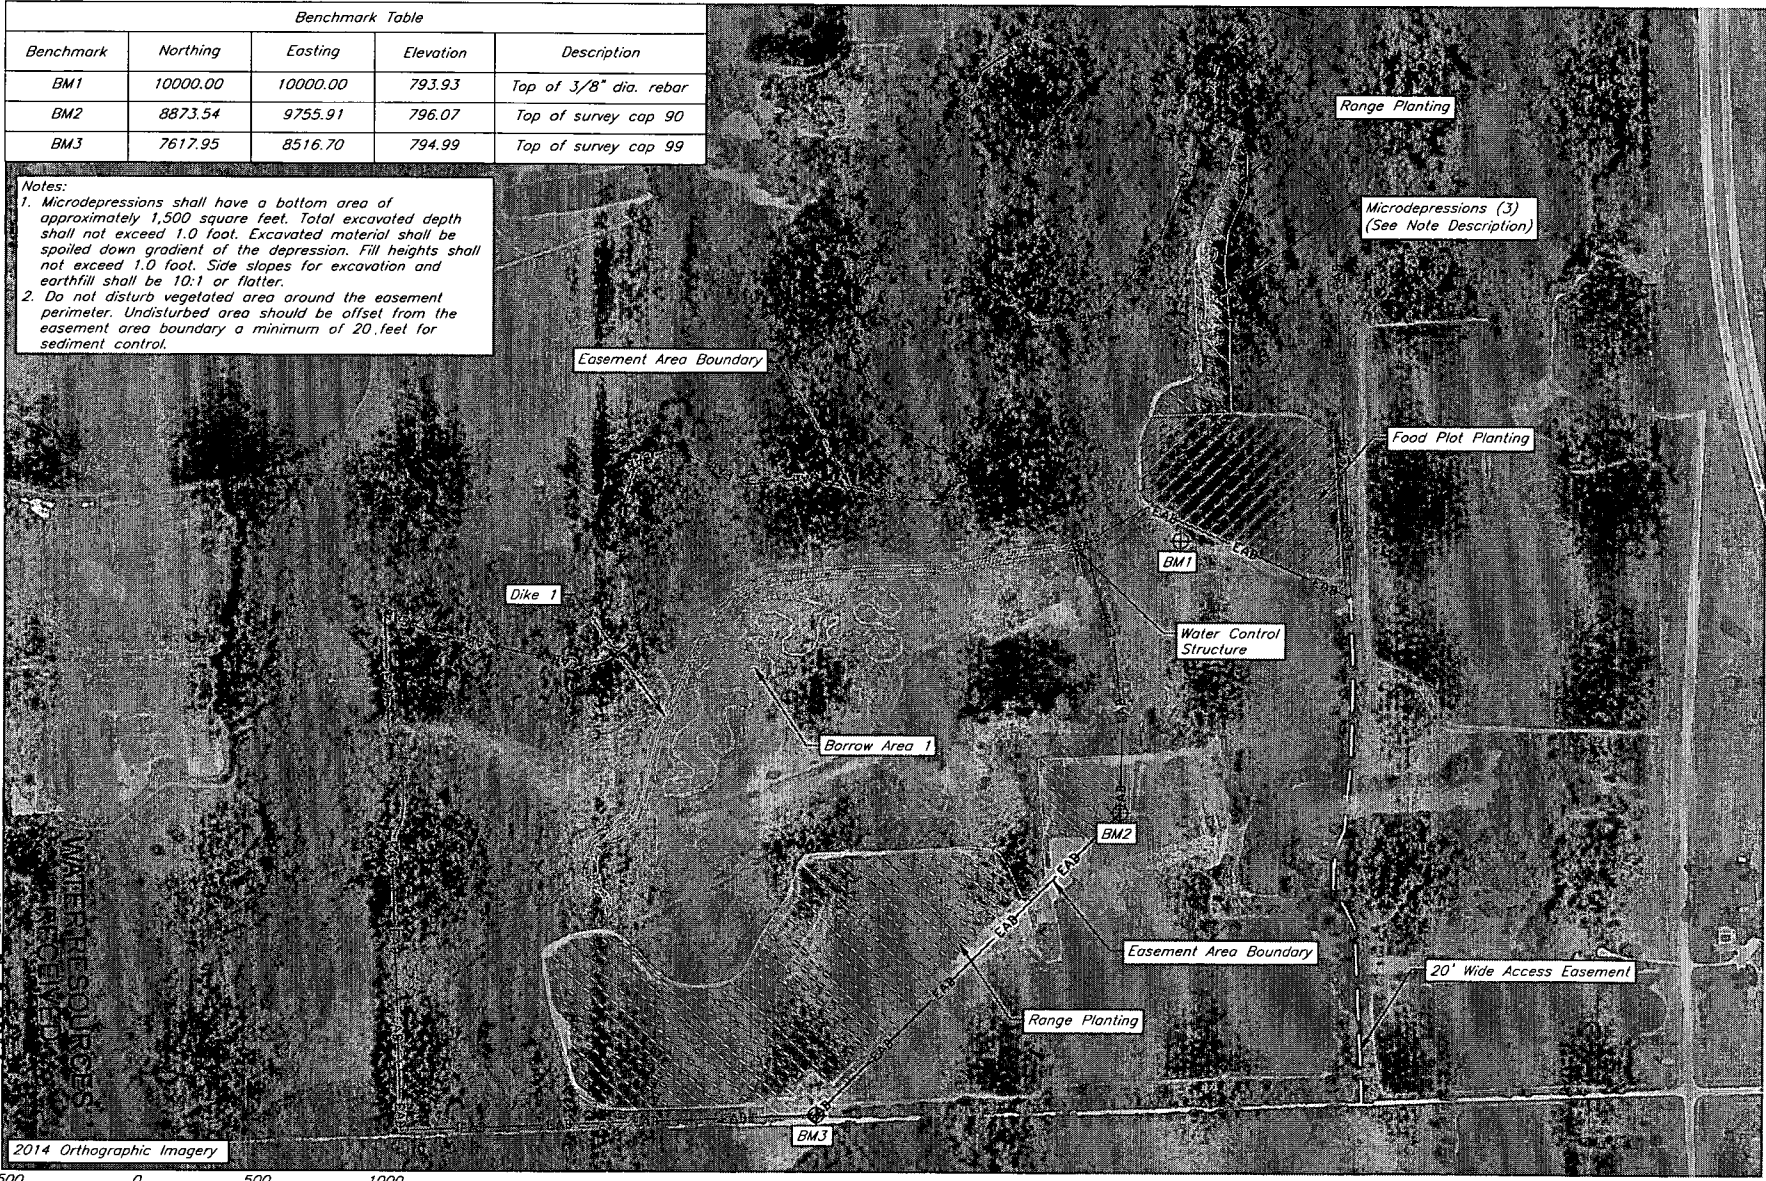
Benchmark Table

| Benchmark | Northing | Easting | Elevation | Description |
|---|---|---|---|---|
| BM1 | 10000.00 | 10000.00 | 793.93 | Top of 3/8" dia. rebar |
| BM2 | 8873.54 | 9755.91 | 796.07 | Top of survey cap 90 |
| BM3 | 7617.95 | 8516.70 | 794.99 | Top of survey cap 99 |

Notes:
1. Microdepressions shall have a bottom area of approximately 1,500 square feet. Total excavated depth shall not exceed 1.0 foot. Excavated material shall be spoiled down gradient of the depression. Fill heights shall not exceed 1.0 foot. Side slopes for excavation and earthfill shall be 10:1 or flatter.
2. Do not disturb vegetated area around the easement perimeter. Undisturbed area should be offset from the easement area boundary a minimum of 20 feet for sediment control.

Range Planting

Microdepressions (3) (See Note Description)

Easement Area Boundary

Food Plot Planting

EAB

BM1

Dike 1

Water Control Structure

Borrow Area 1

BM2

WATER RESOURCES RECEIVED

Easement Area Boundary

20' Wide Access Easement

Range Planting

BM3

2014 Orthographic Imagery

500 0 500 1000